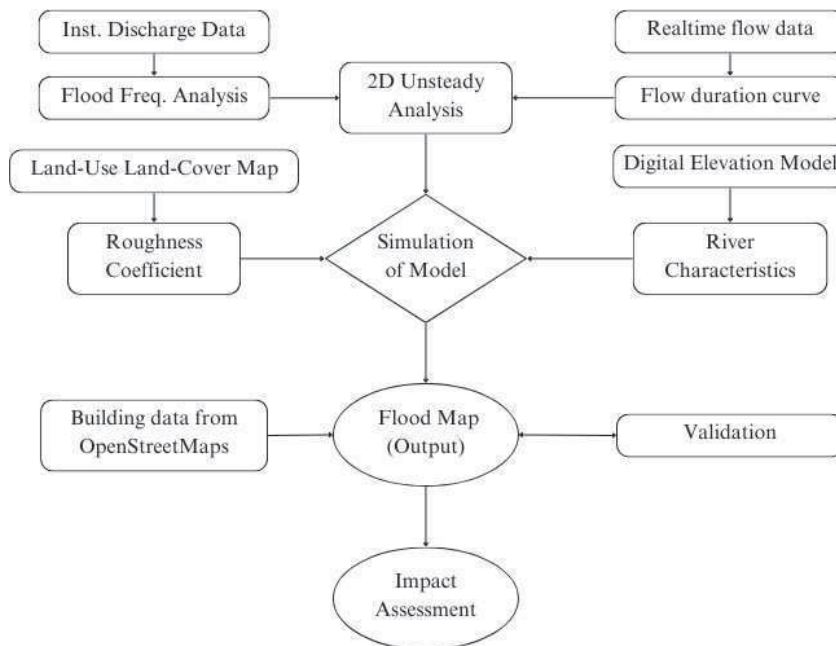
Inst. Discharge Data

Flood Freq. Analysis

2D Unsteady Analysis

Realtime flow data

Flow duration curve

Land-Use Land-Cover Map

Digital Elevation Model

Roughness Coefficient

Simulation of Model

River Characteristics

Building data from OpenStreetMaps

Flood Map (Output)

Validation

Impact Assessment